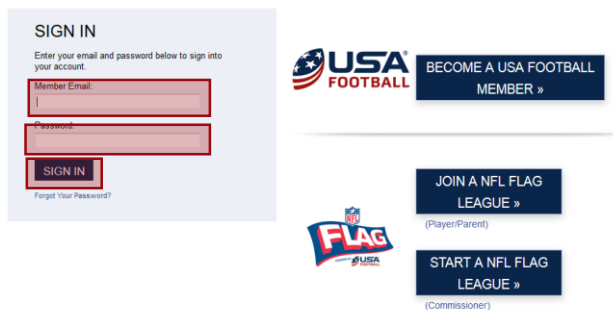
SIGN IN

Enter your email and password below to sign into your account.

Member Email:

Password:

SIGN IN

Forgot Your Password?

USA® FOOTBALL

BECOME A USA FOOTBALL MEMBER »

NFL FLAG

JOIN A NFL FLAG LEAGUE »

(Player/Parent)

START A NFL FLAG LEAGUE »

(Commissioner)